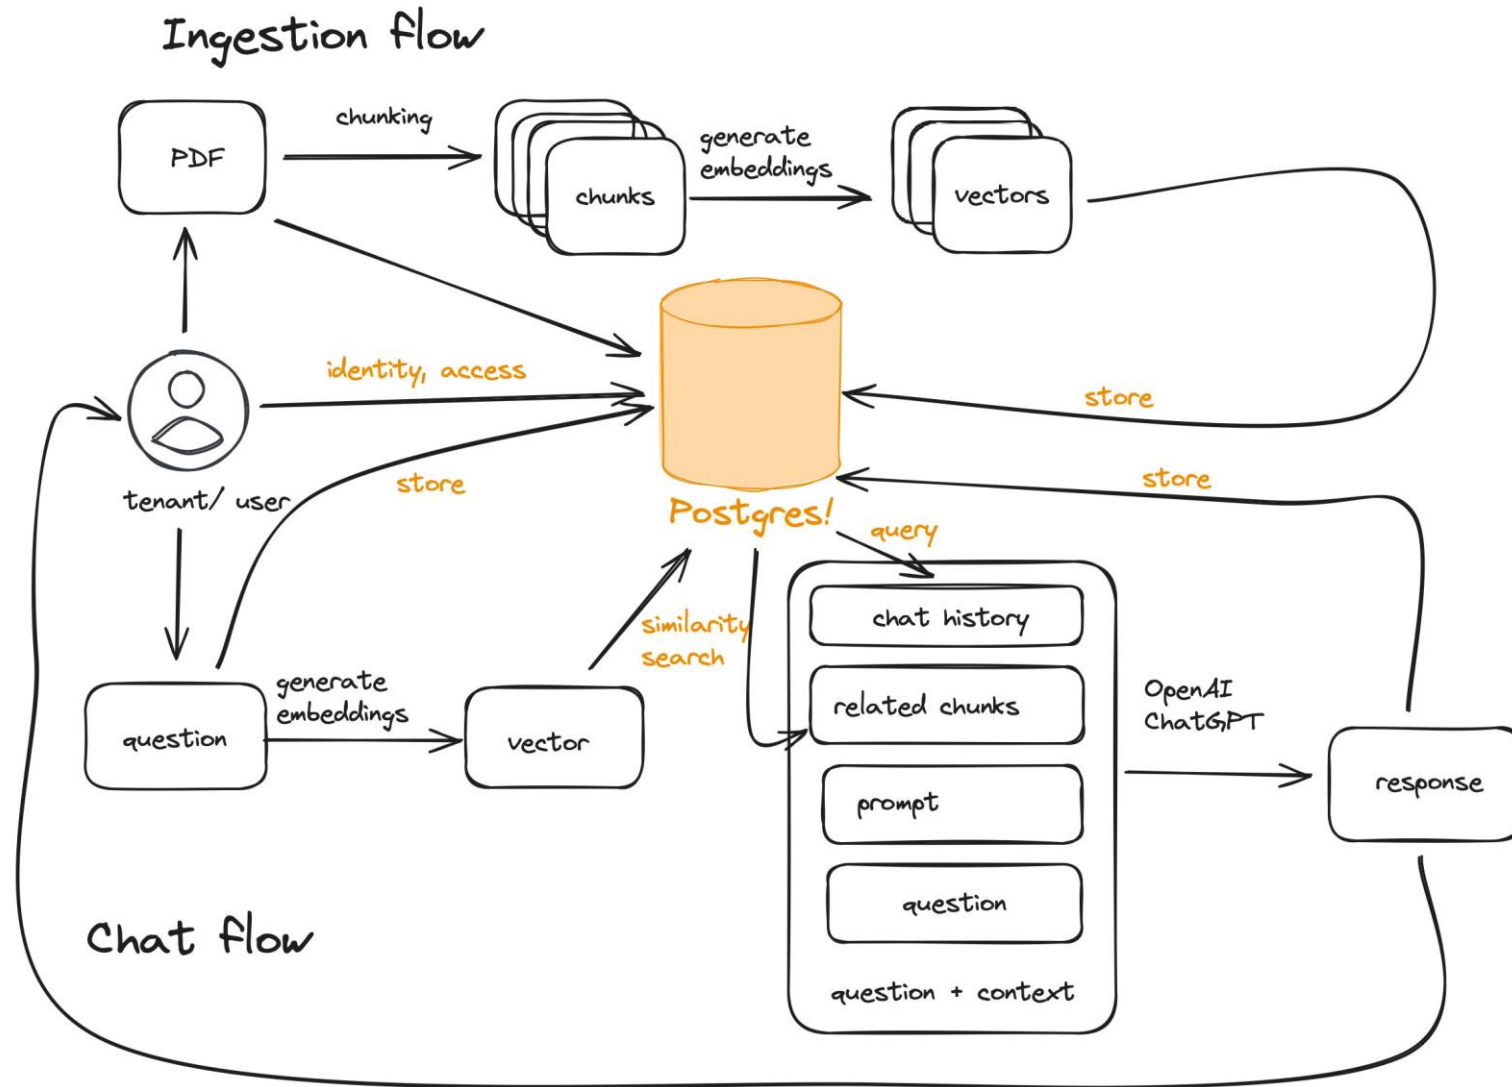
Ingestion flow

PDF

chunking

chunks

generate embeddings

vectors

identity, access

store

tenant/ user

store

Postgres!

store

query

chat history

similarity search

related chunks

OpenAI ChatGPT

question

generate embeddings

vector

prompt

response

question

Chat flow

question + context